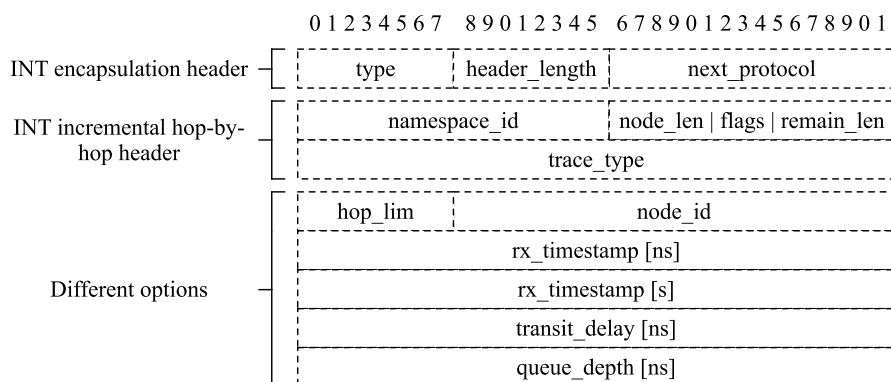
0 1 2 3 4 5 6 7 8 9 0 1 2 3 4 5 6 7 8 9 0 1 2 3 4 5 6 7 8 9 0 1

INT encapsulation header

| type | header_length | next_protocol |
|---|---|---|

INT incremental hop-by-hop header

| namespace_id | node_len \| flags \| remain_len |
|---|---|
| trace_type | |

Different options

| hop_lim | node_id |
|---|---|
| rx_timestamp [ns] | |
| rx_timestamp [s] | |
| transit_delay [ns] | |
| queue_depth [ns] | |